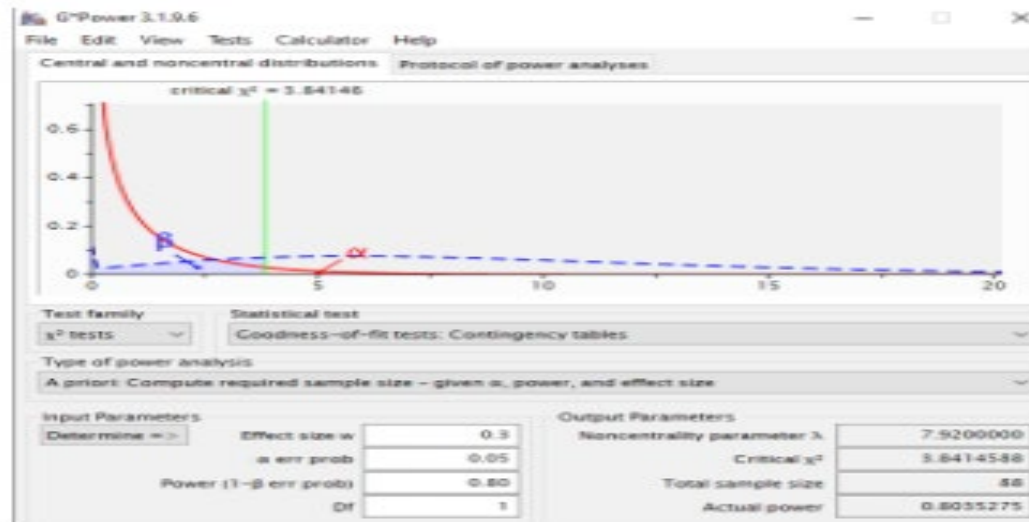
G*Power 3.1.9.6

File Edit View Tests Calculator Help

Central and noncentral distributions | Protocol of power analyses

critical $\chi^2$ = 3.84146

0.6
0.4
0.2
0

β α

0 5 10 15 20

Test family
$\chi^2$ tests

Statistical test
Goodness-of-fit tests: Contingency tables

Type of power analysis
A priori: Compute required sample size – given α, power, and effect size

Input Parameters
Determine =>
Effect size w: 0.3
α err prob: 0.05
Power (1−β err prob): 0.80
Df: 1

Output Parameters
Noncentrality parameter λ: 7.9200000
Critical $\chi^2$: 3.8414588
Total sample size: 88
Actual power: 0.8035275